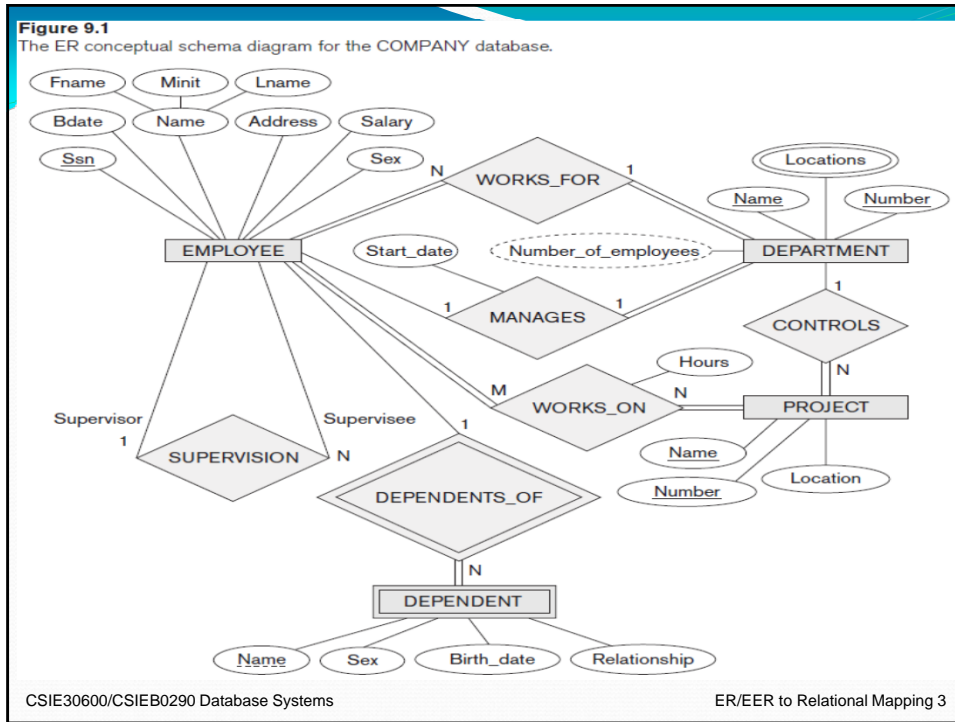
Figure 9.1
The ER conceptual schema diagram for the COMPANY database.

Fname
Minit
Lname
Bdate
Name
Address
Salary
Ssn
Sex
N
WORKS_FOR
1
Locations
Name
Number
EMPLOYEE
Start_date
Number_of_employees
DEPARTMENT
1
1
MANAGES
1
CONTROLS
Hours
N
M
N
WORKS_ON
PROJECT
Supervisor
Supervisee
1
1
Name
SUPERVISION
N
Location
Number
DEPENDENTS_OF
N
DEPENDENT
Name
Sex
Birth_date
Relationship

CSIE30600/CSIEB0290 Database Systems
ER/EER to Relational Mapping 3